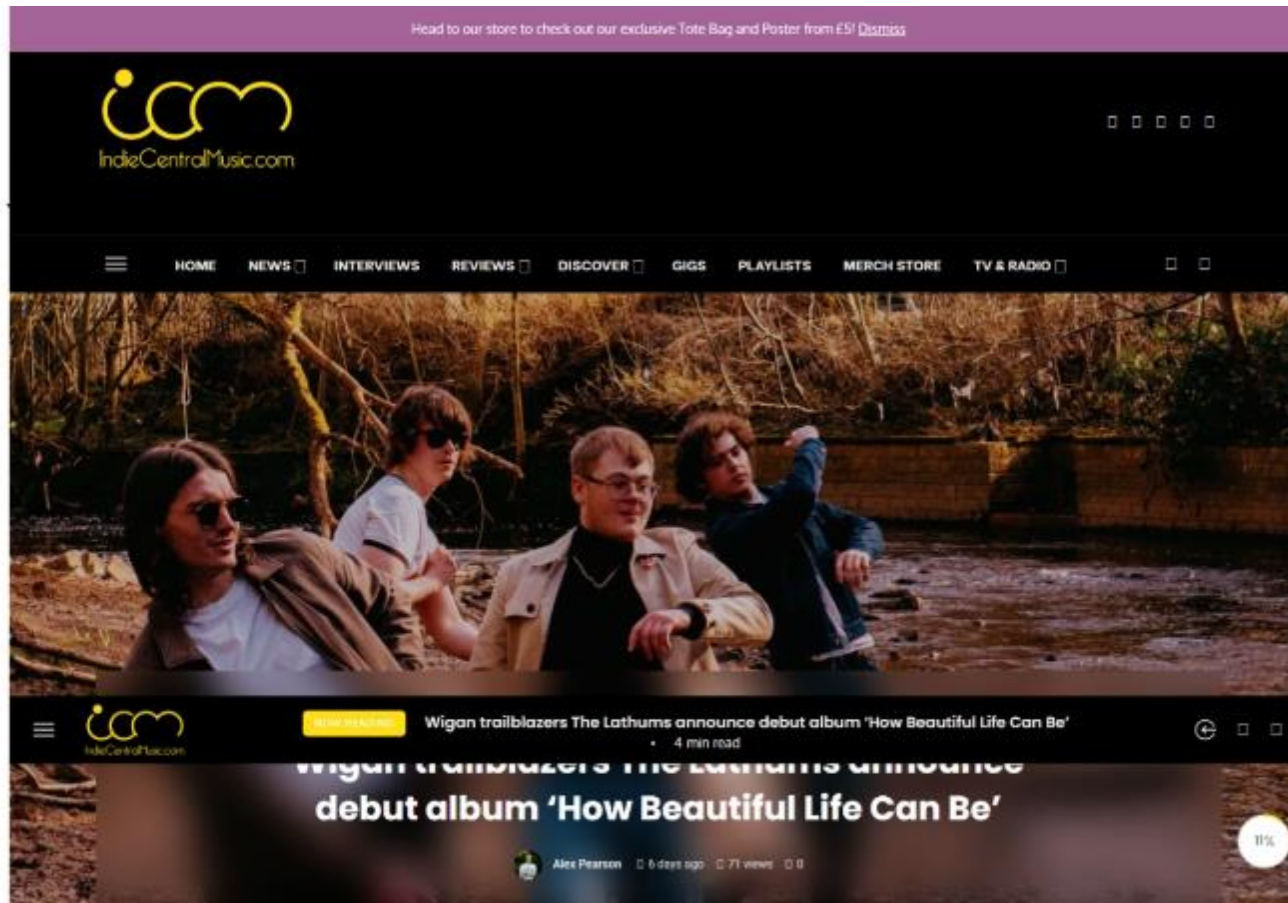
Head to our store to check out our exclusive Tote Bag and Poster from £5! Dismiss

IndieCentralMusic.com

HOME NEWS INTERVIEWS REVIEWS DISCOVER GIGS PLAYLISTS MERCH STORE TV & RADIO

IndieCentralMusic.com

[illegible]

Wigan trailblazers The Lathums announce debut album 'How Beautiful Life Can Be'

• 4 min read

Wigan trailblazers The Lathums announce debut album 'How Beautiful Life Can Be'

Alex Pearson 6 days ago 71 views 0

11%